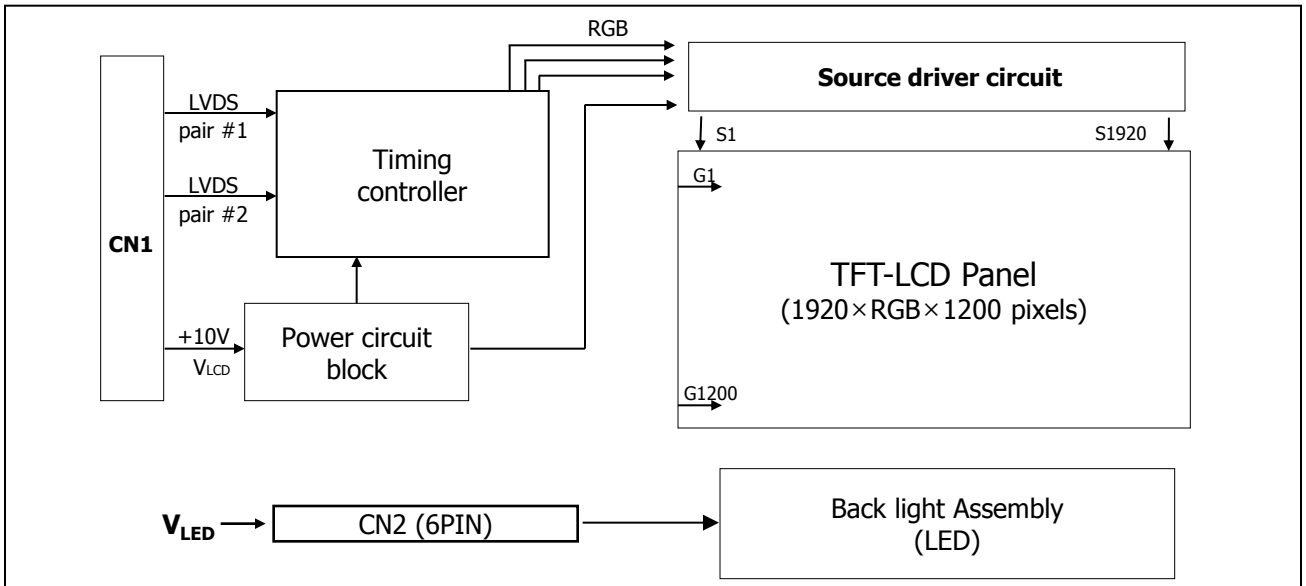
RGB

Source driver circuit

LVDS pair #1

LVDS pair #2

Timing controller

CN1

S1

S1920

G1

TFT-LCD Panel
(1920×RGB×1200 pixels)

+10V
$V_{LCD}$

Power circuit block

G1200

$V_{LED}$

CN2 (6PIN)

Back light Assembly
(LED)